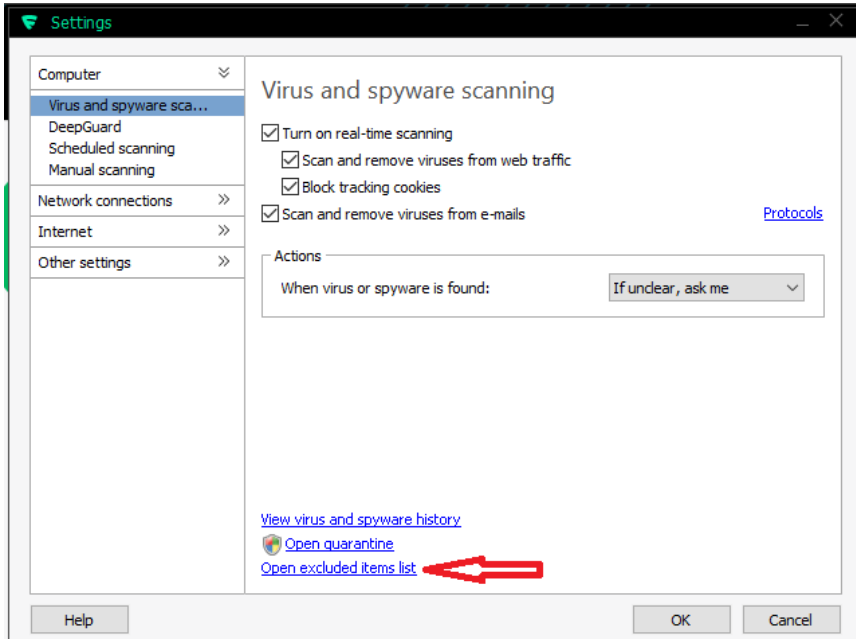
Settings

Computer
Virus and spyware sca...
DeepGuard
Scheduled scanning
Manual scanning
Network connections
Internet
Other settings

Virus and spyware scanning

Turn on real-time scanning
Scan and remove viruses from web traffic
Block tracking cookies
Scan and remove viruses from e-mails
Protocols

Actions
When virus or spyware is found: If unclear, ask me

View virus and spyware history
Open quarantine
Open excluded items list

Help
OK
Cancel